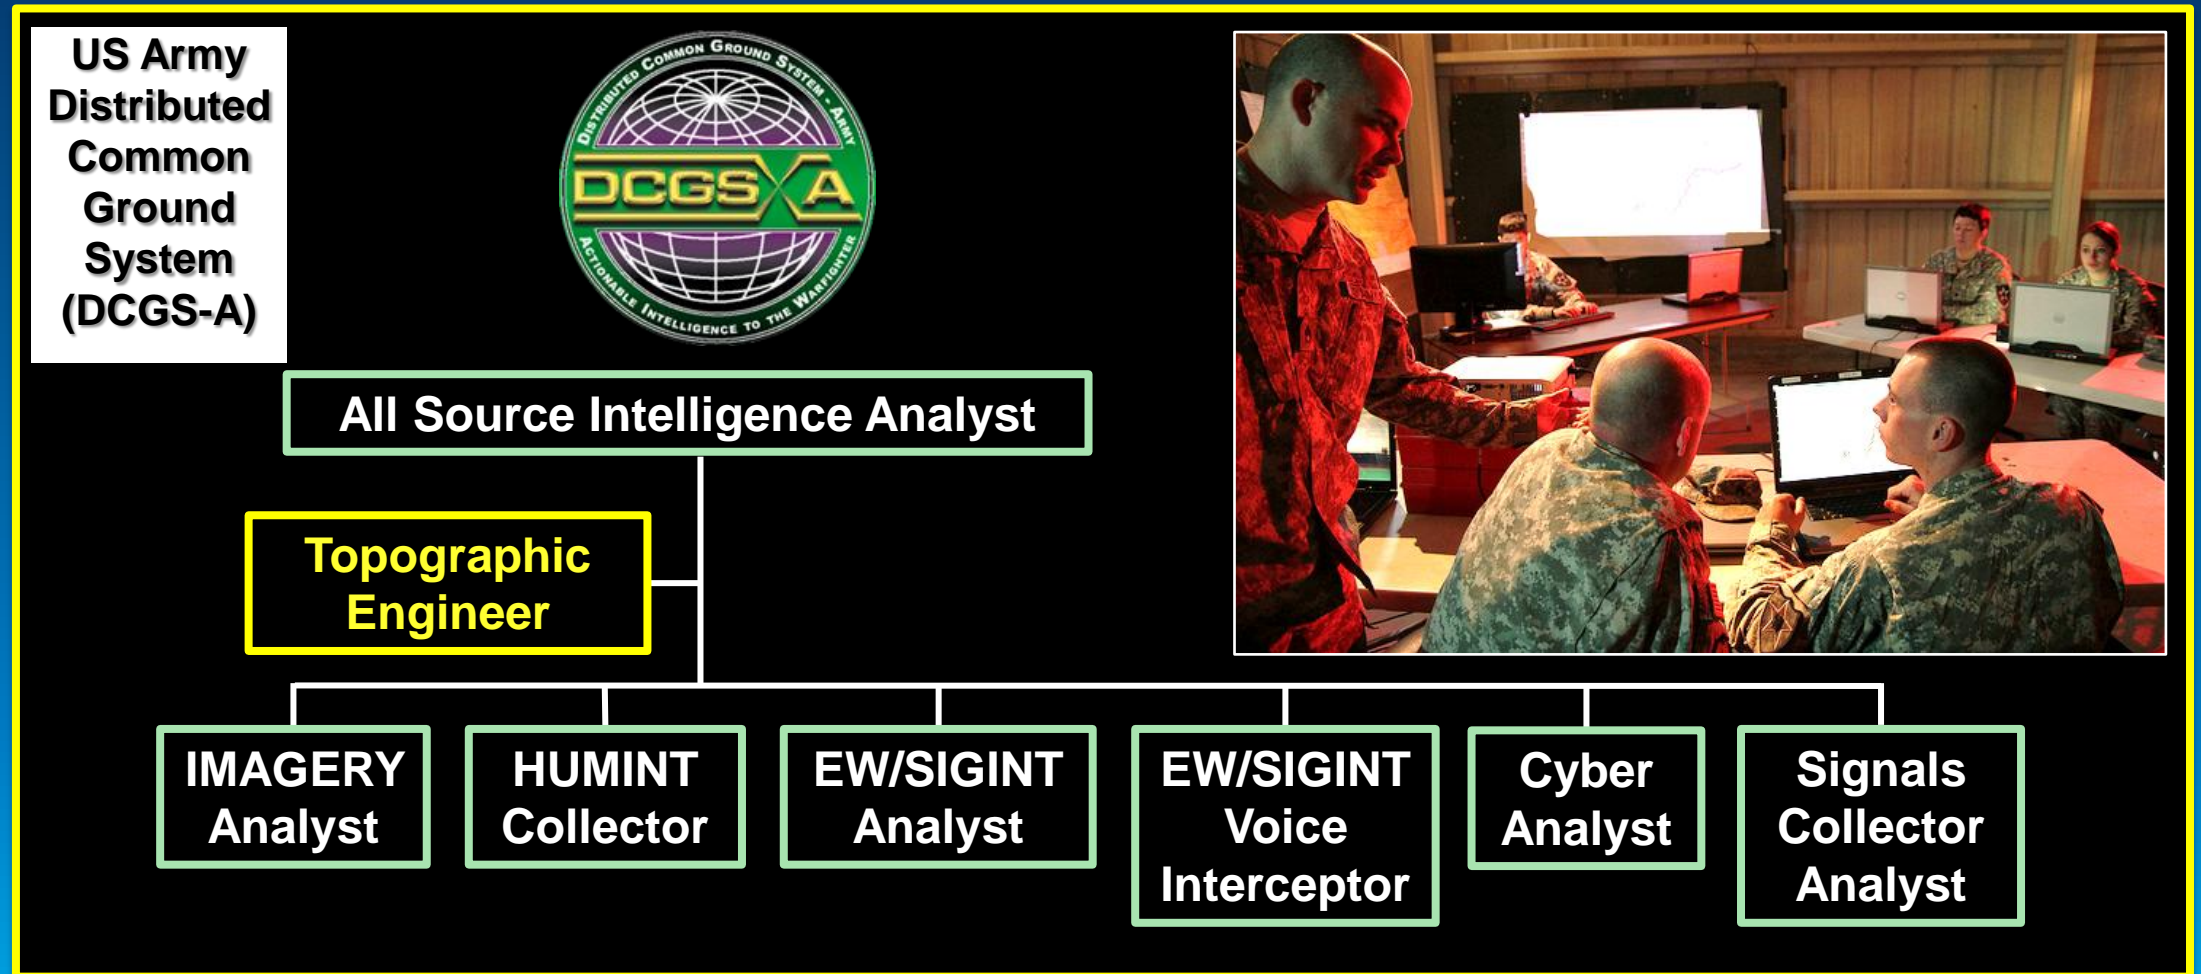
US Army Distributed Common Ground System (DCGS-A)

Distributed Common Ground System - Army

DCGS-A

Actionable Intelligence to the Warfighter

All Source Intelligence Analyst

Topographic Engineer

IMAGERY Analyst

HUMINT Collector

EW/SIGINT Analyst

EW/SIGINT Voice Interceptor

Cyber Analyst

Signals Collector Analyst